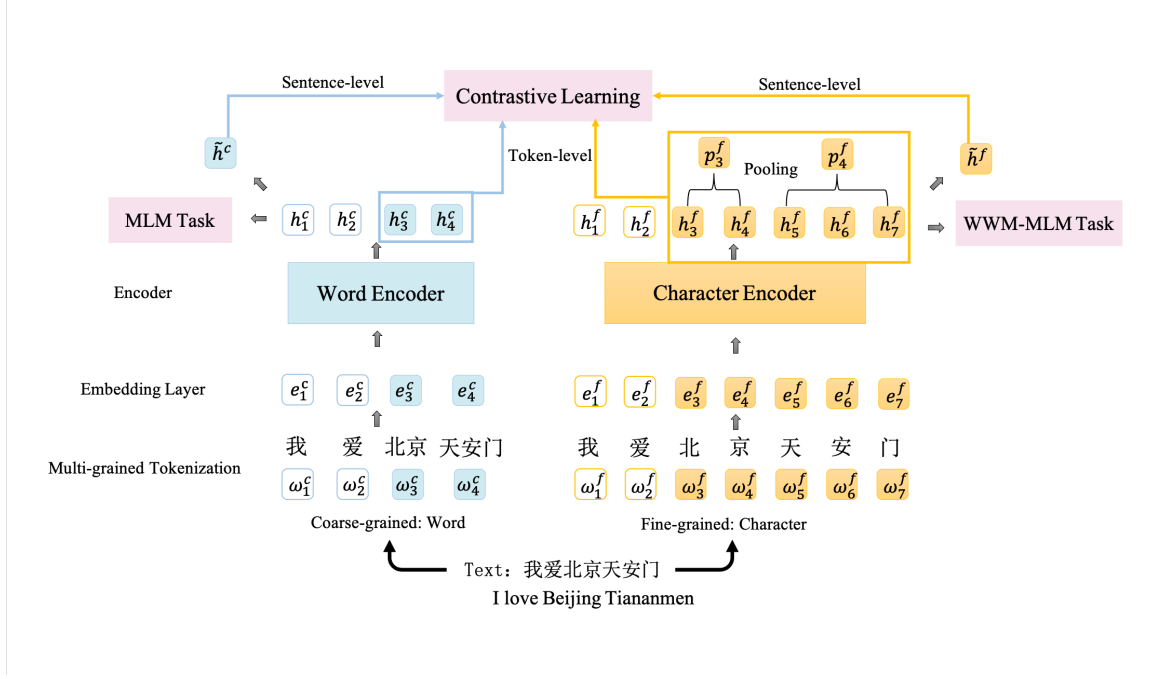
Sentence-level

Contrastive Learning

Sentence-level

$\tilde{h}^c$

Token-level

$p_3^f$

Pooling

$p_4^f$

$\tilde{h}^f$

MLM Task

$h_1^c$ $h_2^c$ $h_3^c$ $h_4^c$

$h_1^f$ $h_2^f$ $h_3^f$ $h_4^f$ $h_5^f$ $h_6^f$ $h_7^f$

WWM-MLM Task

Encoder

Word Encoder

Character Encoder

Embedding Layer

$e_1^c$ $e_2^c$ $e_3^c$ $e_4^c$

$e_1^f$ $e_2^f$ $e_3^f$ $e_4^f$ $e_5^f$ $e_6^f$ $e_7^f$

我 爱 北京 天安门

我 爱 北 京 天 安 门

Multi-grained Tokenization

$\omega_1^c$ $\omega_2^c$ $\omega_3^c$ $\omega_4^c$

$\omega_1^f$ $\omega_2^f$ $\omega_3^f$ $\omega_4^f$ $\omega_5^f$ $\omega_6^f$ $\omega_7^f$

Coarse-grained: Word

Fine-grained: Character

Text：我爱北京天安门

I love Beijing Tiananmen